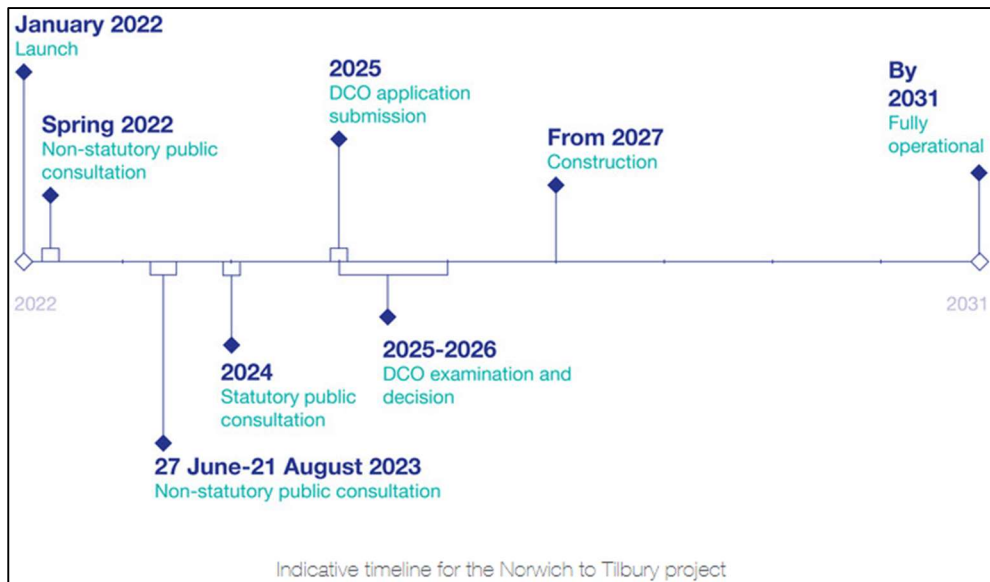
January 2022
Launch

Spring 2022
Non-statutory public consultation

2025
DCO application submission

From 2027
Construction

By 2031
Fully operational

2022

2031

2025-2026
DCO examination and decision

2024
Statutory public consultation

27 June-21 August 2023
Non-statutory public consultation

Indicative timeline for the Norwich to Tilbury project